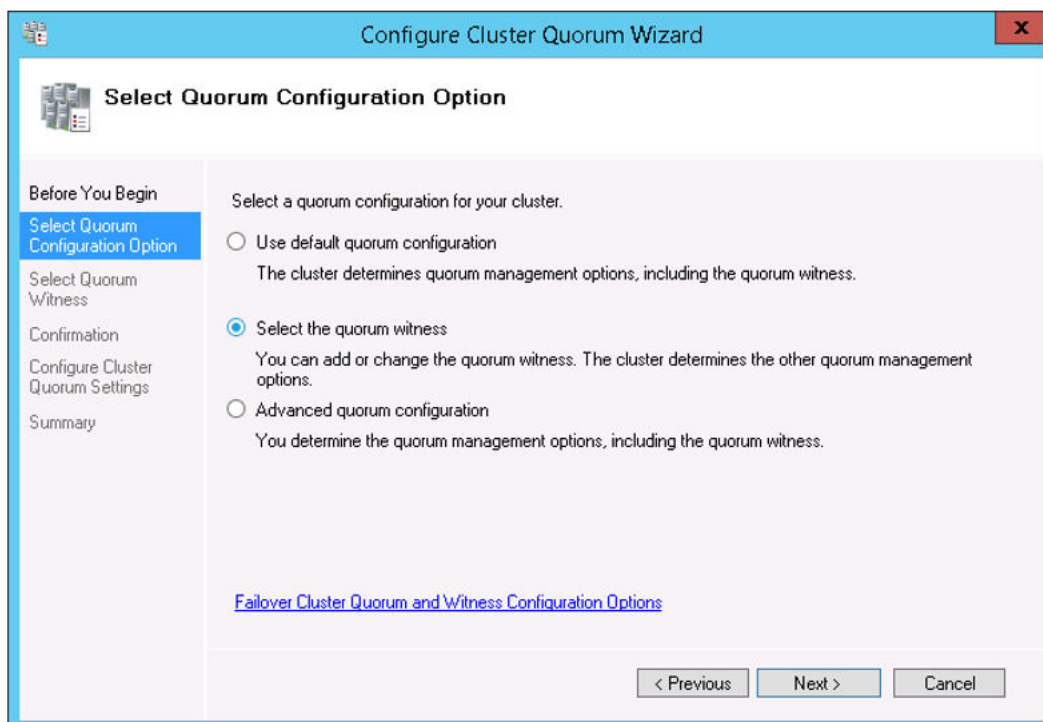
Configure Cluster Quorum Wizard

x

Select Quorum Configuration Option

Before You Begin

Select Quorum Configuration Option

Select Quorum Witness

Confirmation

Configure Cluster Quorum Settings

Summary

Select a quorum configuration for your cluster.

Use default quorum configuration

The cluster determines quorum management options, including the quorum witness.

Select the quorum witness

You can add or change the quorum witness. The cluster determines the other quorum management options.

Advanced quorum configuration

You determine the quorum management options, including the quorum witness.

Failover Cluster Quorum and Witness Configuration Options

< Previous

Next >

Cancel